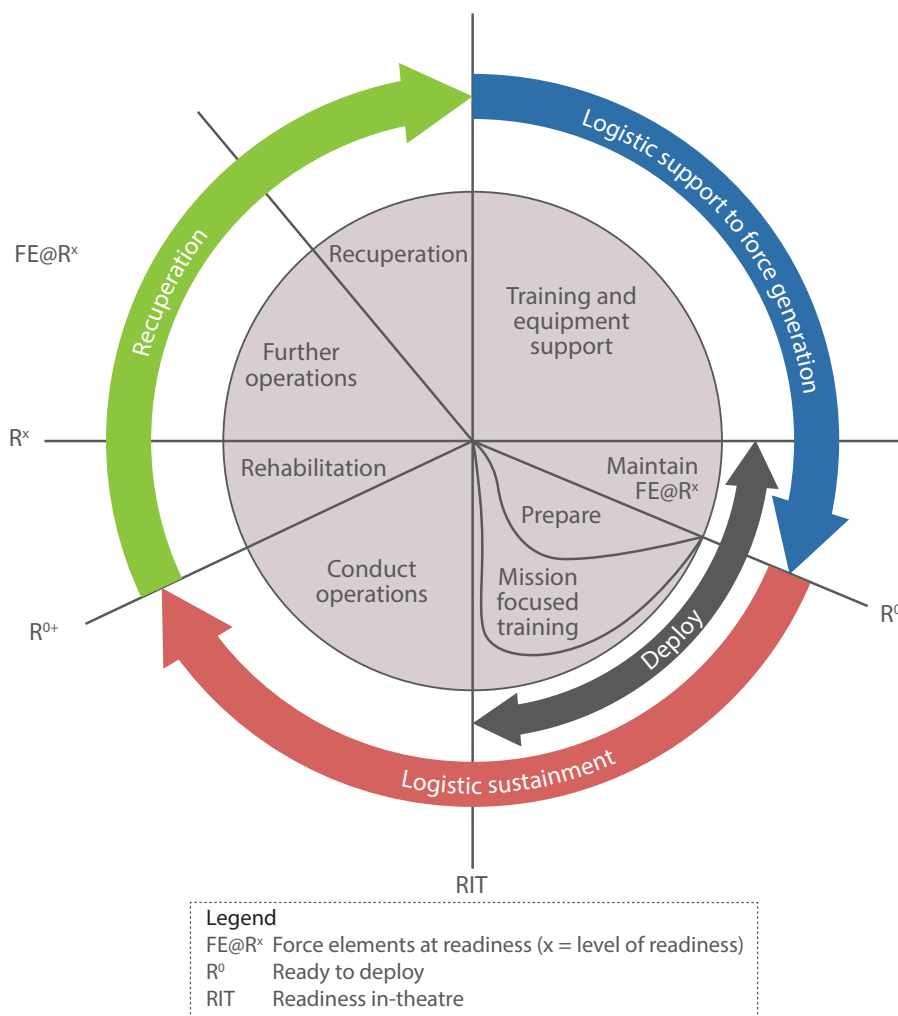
Logistic support to force generation

Recuperation

FE@R$^x$

Recuperation

Training and equipment support

Further operations

R$^x$

Rehabilitation

Maintain FE@R$^x$

Prepare

Conduct operations

Mission focused training

R$^{0+}$

Deploy

R$^0$

Logistic sustainment

RIT

Legend
FE@R$^x$ Force elements at readiness (x = level of readiness)
R$^0$ Ready to deploy
RIT Readiness in-theatre